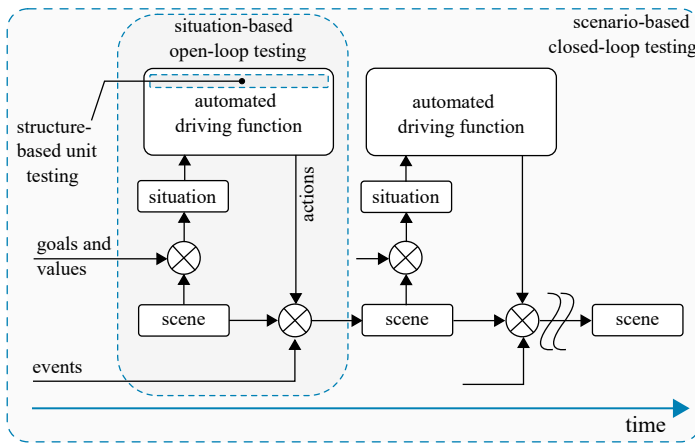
situation-based open-loop testing

scenario-based closed-loop testing

structure-based unit testing

automated driving function

automated driving function

situation

actions

situation

goals and values

scene

scene

scene

events

time